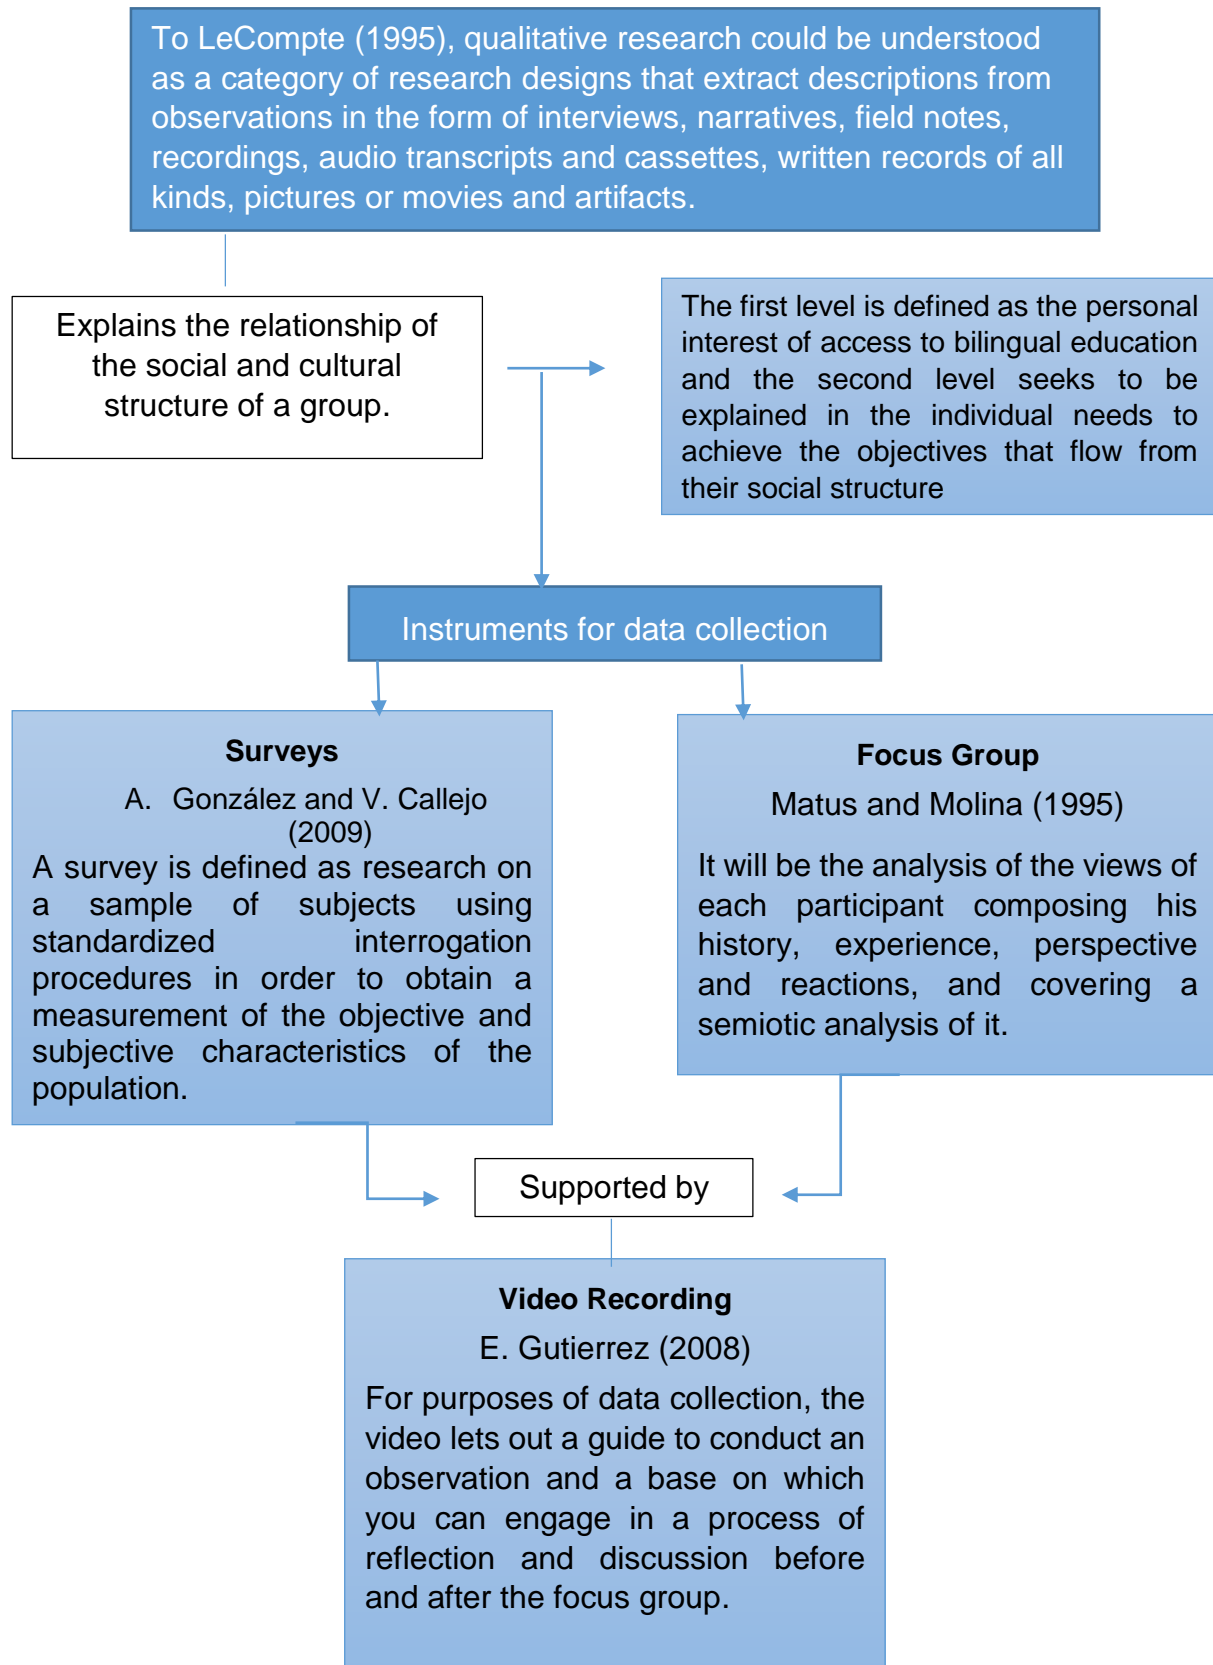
To LeCompte (1995), qualitative research could be understood as a category of research designs that extract descriptions from observations in the form of interviews, narratives, field notes, recordings, audio transcripts and cassettes, written records of all kinds, pictures or movies and artifacts.

Explains the relationship of the social and cultural structure of a group.

The first level is defined as the personal interest of access to bilingual education and the second level seeks to be explained in the individual needs to achieve the objectives that flow from their social structure

Instruments for data collection

**Surveys**

A. González and V. Callejo (2009)

A survey is defined as research on a sample of subjects using standardized interrogation procedures in order to obtain a measurement of the objective and subjective characteristics of the population.

**Focus Group**

Matus and Molina (1995)

It will be the analysis of the views of each participant composing his history, experience, perspective and reactions, and covering a semiotic analysis of it.

Supported by

**Video Recording**

E. Gutierrez (2008)

For purposes of data collection, the video lets out a guide to conduct an observation and a base on which you can engage in a process of reflection and discussion before and after the focus group.